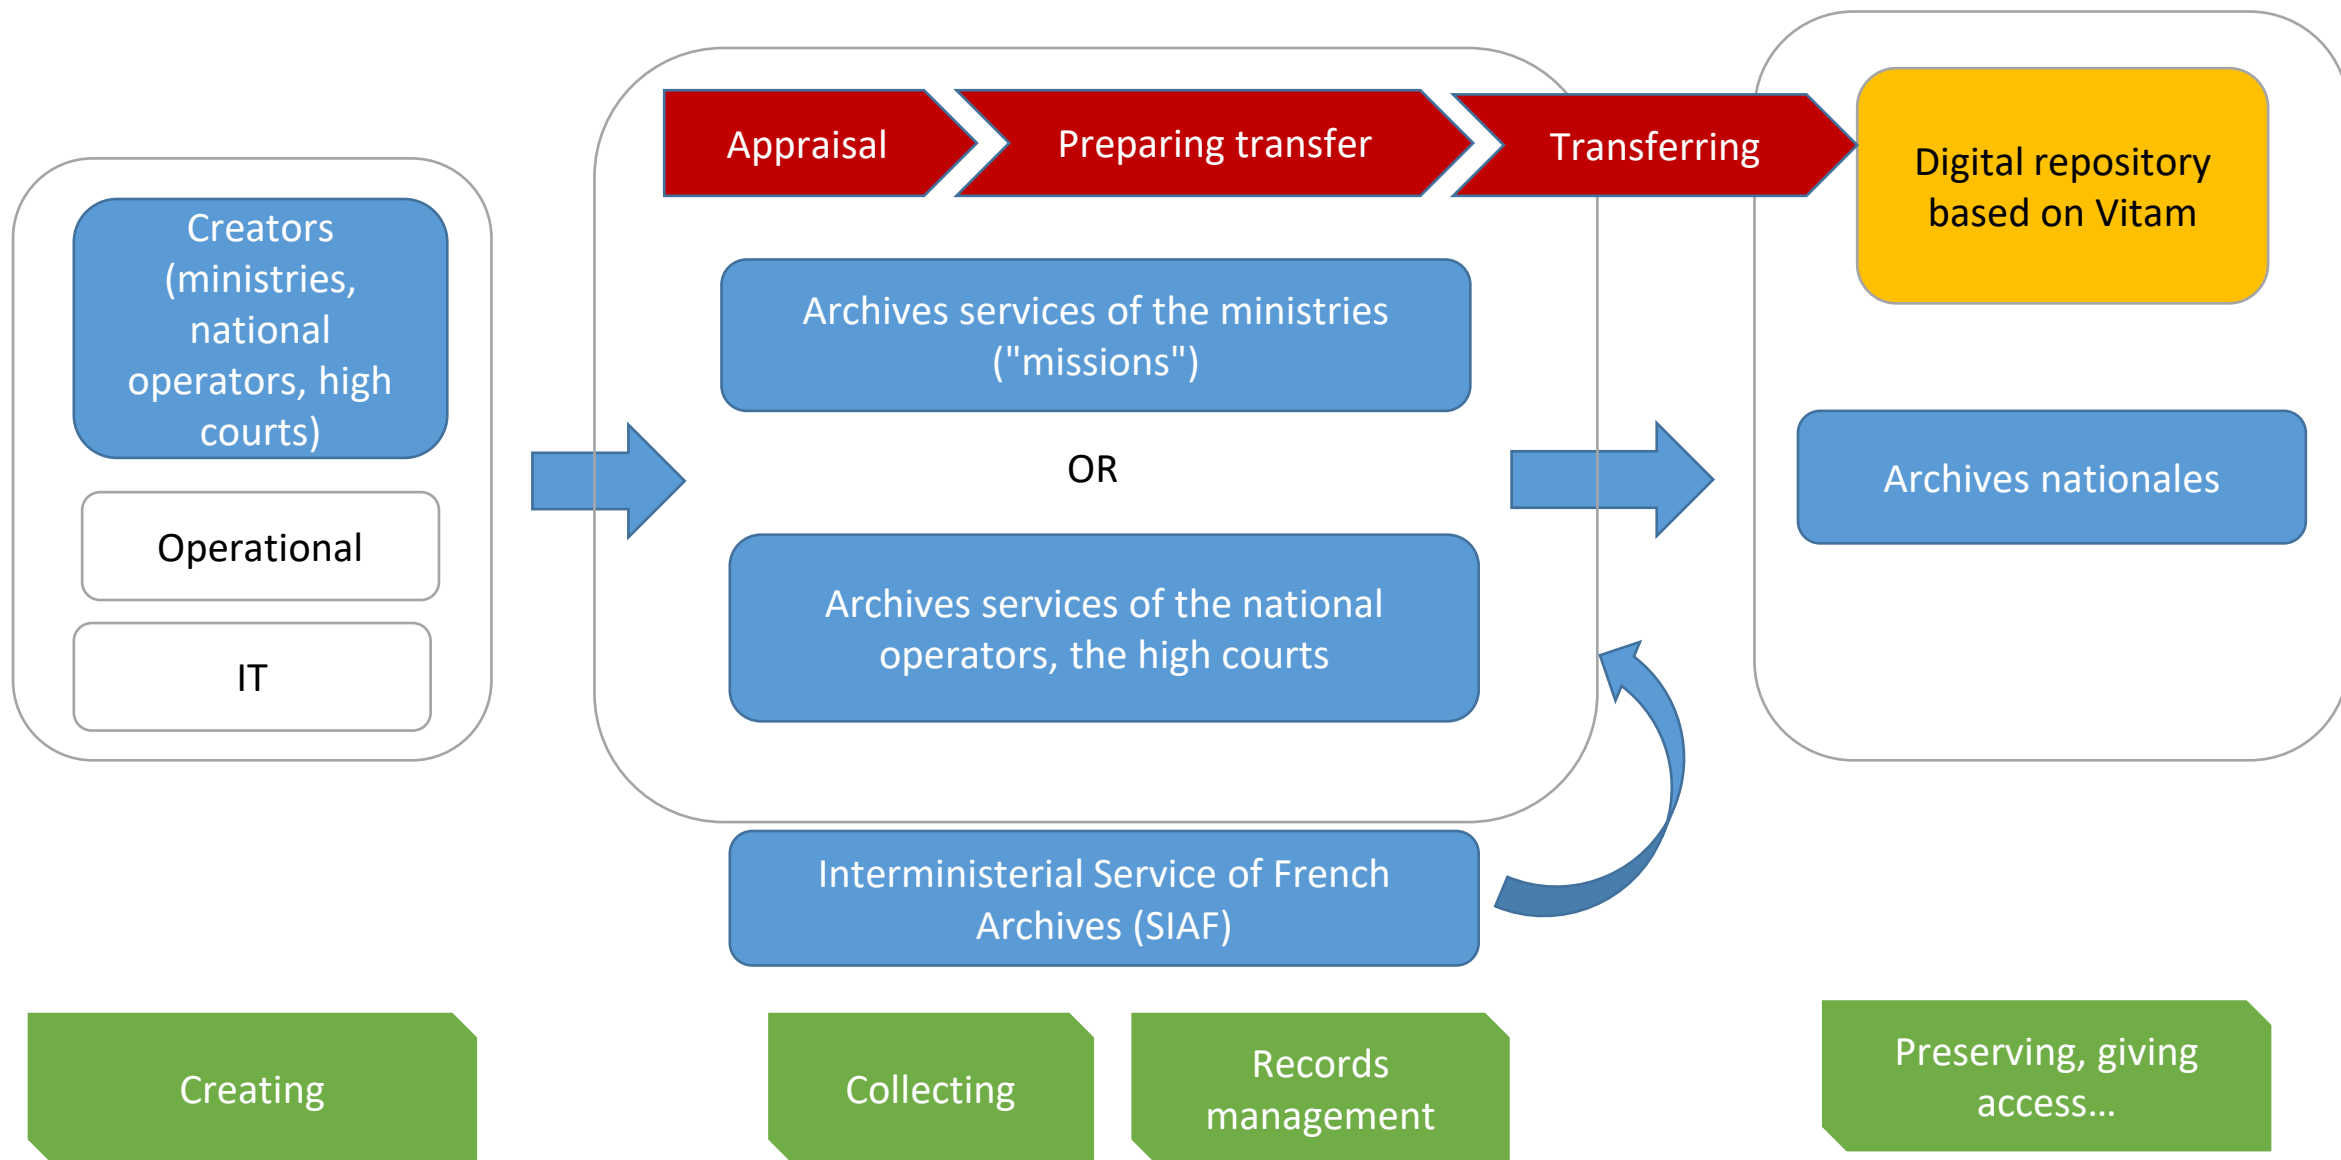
Appraisal

Preparing transfer

Transferring

Digital repository based on Vitam

Creators (ministries, national operators, high courts)

Operational

IT

Archives services of the ministries ("missions")

OR

Archives services of the national operators, the high courts

Archives nationales

Interministerial Service of French Archives (SIAF)

Creating

Collecting

Records management

Preserving, giving access…